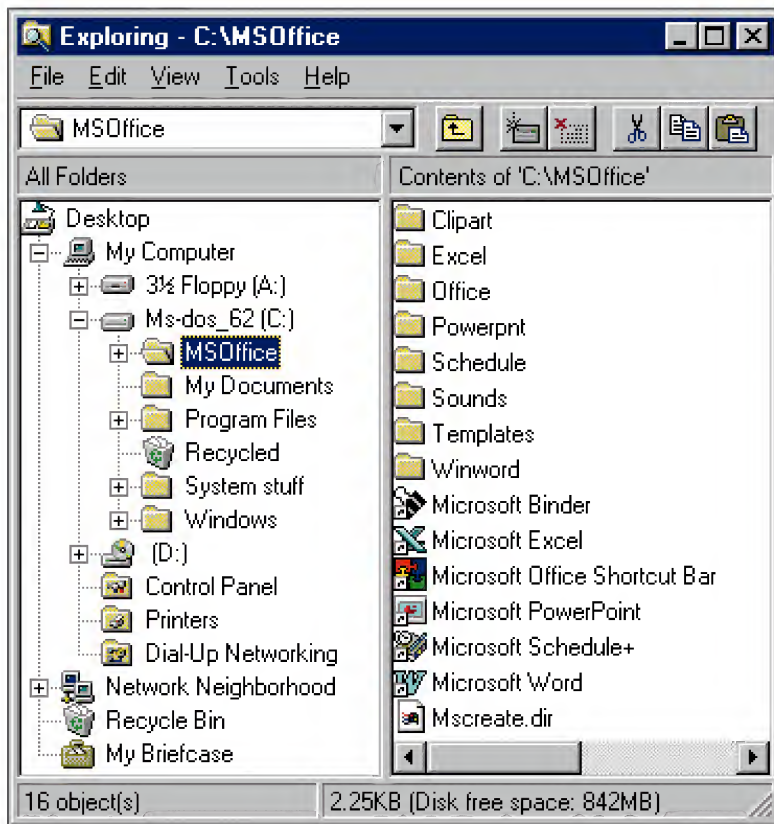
Exploring - C:\MSOffice

File Edit View Tools Help

MSOffice

All Folders

Contents of 'C:\MSOffice'

Desktop
My Computer
3½ Floppy (A:)
Ms-dos_62 (C:)
MSOffice
My Documents
Program Files
Recycled
System stuff
Windows
(D:)
Control Panel
Printers
Dial-Up Networking
Network Neighborhood
Recycle Bin
My Briefcase

Clipart
Excel
Office
Powerpnt
Schedule
Sounds
Templates
Winword
Microsoft Binder
Microsoft Excel
Microsoft Office Shortcut Bar
Microsoft PowerPoint
Microsoft Schedule+
Microsoft Word
Mscreate.dir

16 object(s)

2.25KB (Disk free space: 842MB)